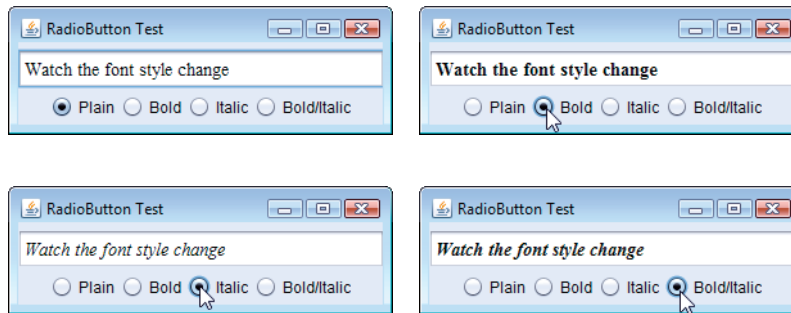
RadioButton Test

Watch the font style change

Plain Bold Italic Bold/Italic

RadioButton Test

**Watch the font style change**

Plain Bold Italic Bold/Italic

RadioButton Test

*Watch the font style change*

Plain Bold Italic Bold/Italic

RadioButton Test

***Watch the font style change***

Plain Bold Italic Bold/Italic